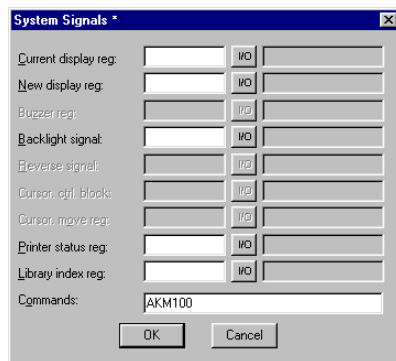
System Signals *

Current display reg: I/O
New display reg: I/O
Buzzer reg: I/O
Backlight signal: I/O
Reverse signal: I/O
Cursor, ctrl. block: I/O
Cursor, move reg: I/O
Printer status reg: I/O
Library index reg: I/O
Commands: AKM100

OK Cancel